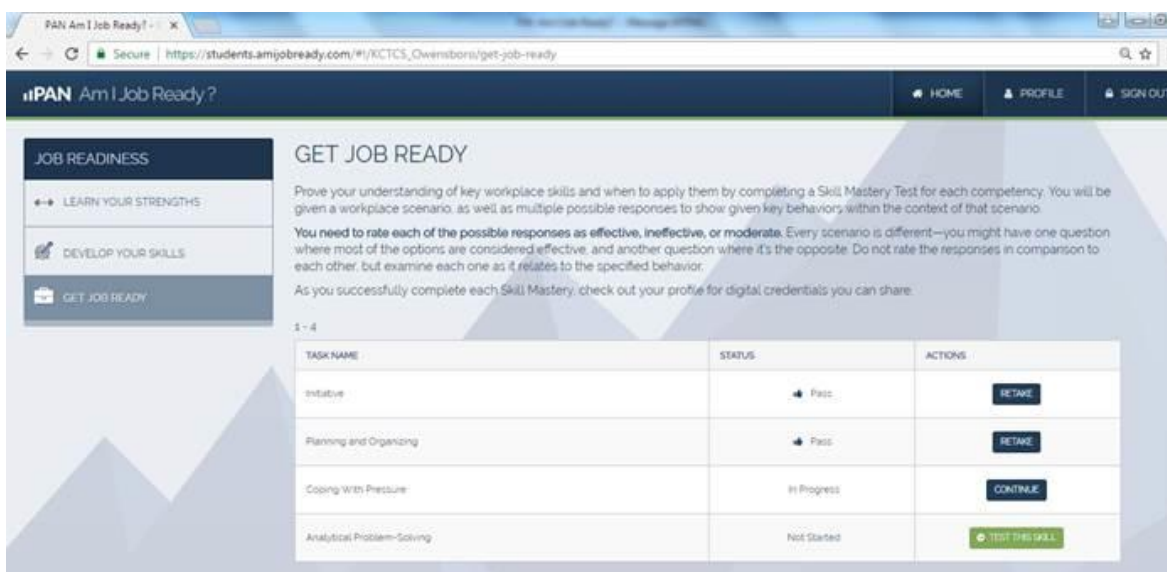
PAN Am I Job Ready? - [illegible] ×

Secure | https://students.amijobready.com/#!/KCTCS_Owensboro/get-job-ready

PAN Am I Job Ready?

HOME
PROFILE
SIGN OUT

JOB READINESS
LEARN YOUR STRENGTHS
DEVELOP YOUR SKILLS
GET JOB READY

GET JOB READY

Prove your understanding of key workplace skills and when to apply them by completing a Skill Mastery Test for each competency. You will be given a workplace scenario, as well as multiple possible responses to show given key behaviors within the context of that scenario.

You need to rate each of the possible responses as effective, ineffective, or moderate. Every scenario is different—you might have one question where most of the options are considered effective, and another question where it's the opposite. Do not rate the responses in comparison to each other, but examine each one as it relates to the specified behavior.

As you successfully complete each Skill Mastery, check out your profile for digital credentials you can share.

1 - 4

| TASK NAME | STATUS | ACTIONS |
|---|---|---|
| Initiative | Pass | RETAKE |
| Planning and Organizing | Pass | RETAKE |
| Coping With Pressure | In Progress | CONTINUE |
| Analytical Problem-Solving | Not Started | TEST THIS SKILL |